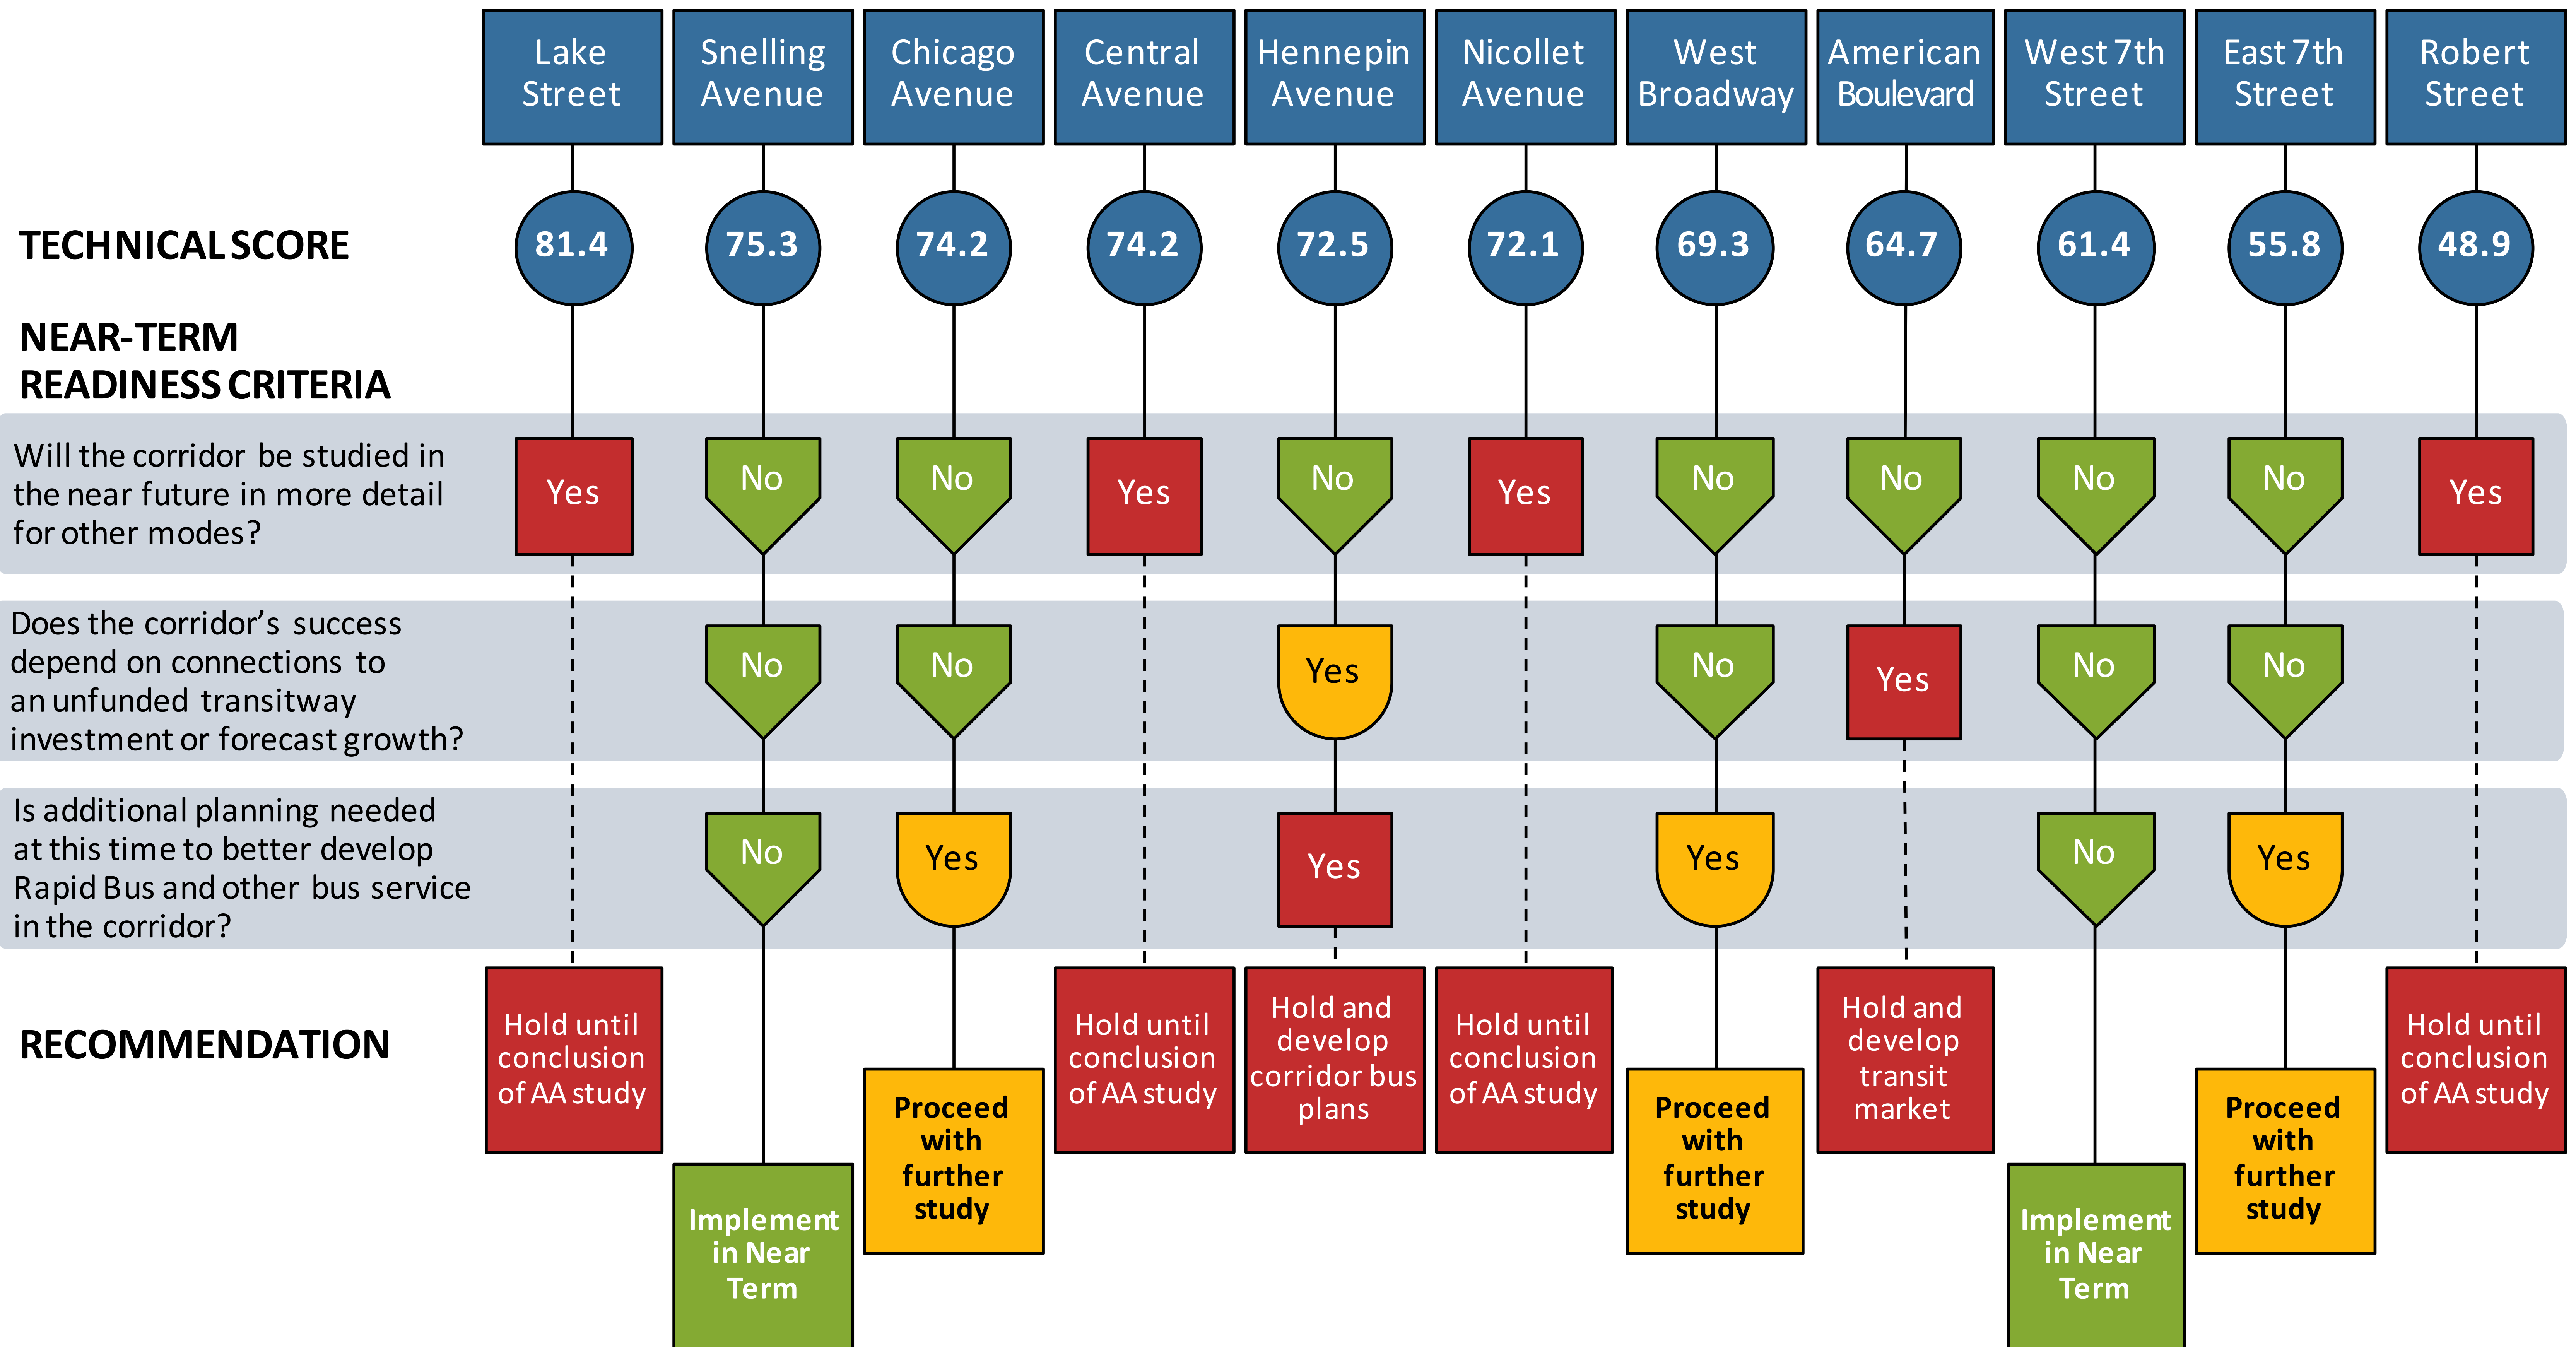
Lake Street

Snelling Avenue

Chicago Avenue

Central Avenue

Hennepin Avenue

Nicollet Avenue

West Broadway

American Boulevard

West 7th Street

East 7th Street

Robert Street

TECHNICAL SCORE

81.4

75.3

74.2

74.2

72.5

72.1

69.3

64.7

61.4

55.8

48.9

NEAR-TERM READINESS CRITERIA

Will the corridor be studied in the near future in more detail for other modes?

Yes

No

No

Yes

No

Yes

No

No

No

No

Yes

Does the corridor's success depend on connections to an unfunded transitway investment or forecast growth?

No

No

Yes

No

Yes

No

No

Is additional planning needed at this time to better develop Rapid Bus and other bus service in the corridor?

No

Yes

Yes

Yes

No

Yes

RECOMMENDATION

Hold until conclusion of AA study

Implement in Near Term

Proceed with further study

Hold until conclusion of AA study

Hold and develop corridor bus plans

Hold until conclusion of AA study

Proceed with further study

Hold and develop transit market

Implement in Near Term

Proceed with further study

Hold until conclusion of AA study